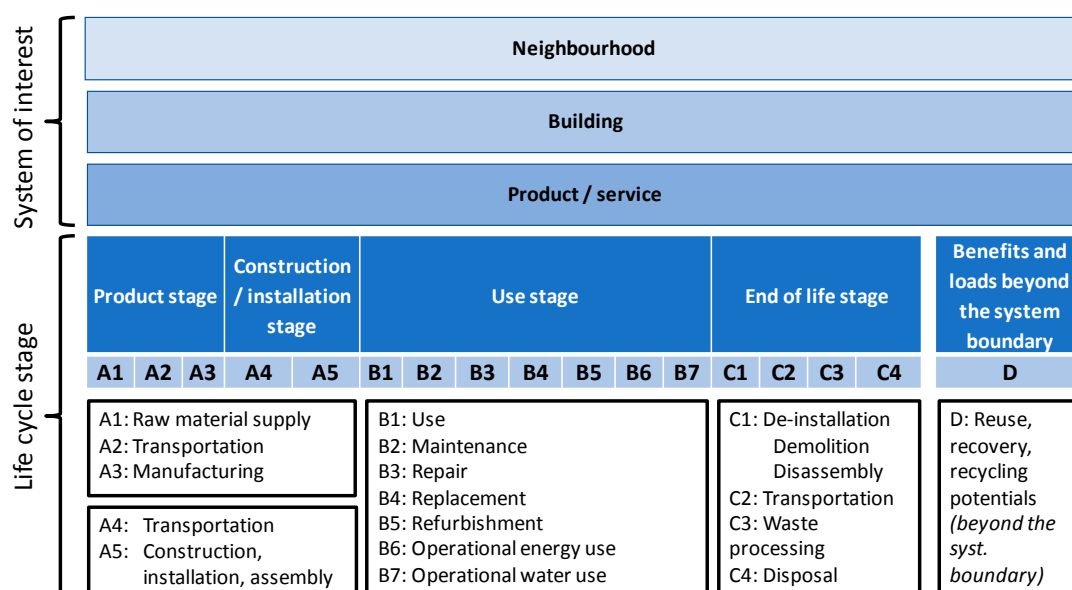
System of interest

Neighbourhood

Building

Product / service

Life cycle stage

| Product stage | | | Construction / installation stage | | Use stage | | | | | | | End of life stage | | | | Benefits and loads beyond the system boundary |
|---|---|---|---|---|---|---|---|---|---|---|---|---|---|---|---|---|
| A1 | A2 | A3 | A4 | A5 | B1 | B2 | B3 | B4 | B5 | B6 | B7 | C1 | C2 | C3 | C4 | D |

A1: Raw material supply
A2: Transportation
A3: Manufacturing

A4: Transportation
A5: Construction, installation, assembly

B1: Use
B2: Maintenance
B3: Repair
B4: Replacement
B5: Refurbishment
B6: Operational energy use
B7: Operational water use

C1: De-installation Demolition Disassembly
C2: Transportation
C3: Waste processing
C4: Disposal

D: Reuse, recovery, recycling potentials *(beyond the syst. boundary)*